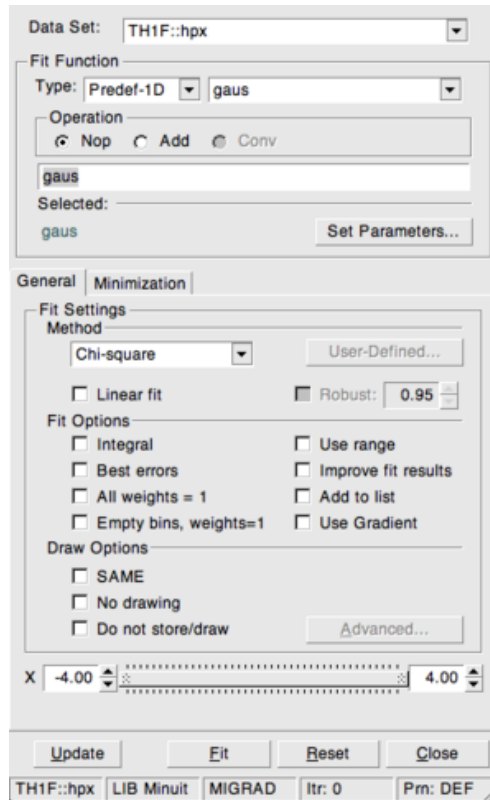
Data Set: TH1F::hpx

Fit Function

Type: Predef-1D gaus

Operation

Nop Add Conv

gaus

Selected:

gaus Set Parameters...

General Minimization

Fit Settings

Method

Chi-square User-Defined...

Linear fit Robust: 0.95

Fit Options

Integral Use range

Best errors Improve fit results

All weights = 1 Add to list

Empty bins, weights=1 Use Gradient

Draw Options

SAME

No drawing

Do not store/draw Advanced...

X -4.00 4.00

Update Fit Reset Close

TH1F::hpx LIB Minuit MIGRAD Itr: 0 Prn: DEF